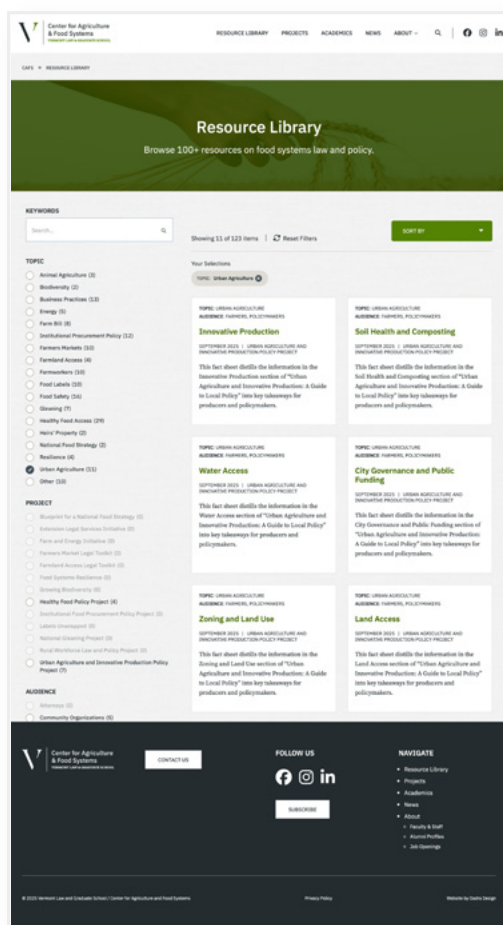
Center for Agriculture & Food Systems
VERMONT LAW & GRADUATE SCHOOL

RESOURCE LIBRARY PROJECTS ACADEMICS NEWS ABOUT

CAFS > RESOURCE LIBRARY

Resource Library
Browse 100+ resources on food systems law and policy.

KEYWORDS
Search...

TOPIC
Animal Agriculture (3)
Biodiversity (2)
Business Practices (13)
Energy (5)
Farm Bill (8)
Institutional Procurement Policy (12)
Farmers Markets (10)
Farmland Access (4)
Farmworkers (10)
Food Labels (10)
Food Safety (16)
Gleaning (7)
Healthy Food Access (29)
Heirs' Property (2)
National Food Strategy (2)
Resilience (4)
Urban Agriculture (11)
Other (10)

PROJECT
Blueprint for a National Food Strategy (0)
Extension Legal Services Initiative (0)
Farm and Energy Initiative (0)
Farmers Market Legal Toolkit (0)
Farmland Access Legal Toolkit (0)
Food Systems Resilience (0)
Growing Biodiversity (0)
Healthy Food Policy Project (4)
Institutional Food Procurement Policy Project (0)
Labels Unwrapped (0)
National Gleaning Project (0)
Rural Workforce Law and Policy Project (0)
Urban Agriculture and Innovative Production Policy Project (7)

AUDIENCE
Attorneys (0)
Community Organizations (5)

Showing 11 of 123 items | Reset Filters

SORT BY

Your Selections
TOPIC: Urban Agriculture

TOPIC: URBAN AGRICULTURE
AUDIENCE: FARMERS, POLICYMAKERS
Innovative Production
SEPTEMBER 2025 | URBAN AGRICULTURE AND INNOVATIVE PRODUCTION POLICY PROJECT
This fact sheet distills the information in the Innovative Production section of "Urban Agriculture and Innovative Production: A Guide to Local Policy" into key takeaways for producers and policymakers.

TOPIC: URBAN AGRICULTURE
AUDIENCE: FARMERS, POLICYMAKERS
Soil Health and Composting
SEPTEMBER 2025 | URBAN AGRICULTURE AND INNOVATIVE PRODUCTION POLICY PROJECT
This fact sheet distills the information in the Soil Health and Composting section of "Urban Agriculture and Innovative Production: A Guide to Local Policy" into key takeaways for producers and policymakers.

TOPIC: URBAN AGRICULTURE
AUDIENCE: FARMERS, POLICYMAKERS
Water Access
SEPTEMBER 2025 | URBAN AGRICULTURE AND INNOVATIVE PRODUCTION POLICY PROJECT
This fact sheet distills the information in the Water Access section of "Urban Agriculture and Innovative Production: A Guide to Local Policy" into key takeaways for producers and policymakers.

TOPIC: URBAN AGRICULTURE
AUDIENCE: FARMERS, POLICYMAKERS
City Governance and Public Funding
SEPTEMBER 2025 | URBAN AGRICULTURE AND INNOVATIVE PRODUCTION POLICY PROJECT
This fact sheet distills the information in the City Governance and Public Funding section of "Urban Agriculture and Innovative Production: A Guide to Local Policy" into key takeaways for producers and policymakers.

TOPIC: URBAN AGRICULTURE
AUDIENCE: FARMERS, POLICYMAKERS
Zoning and Land Use
SEPTEMBER 2025 | URBAN AGRICULTURE AND INNOVATIVE PRODUCTION POLICY PROJECT
This fact sheet distills the information in the Zoning and Land Use section of "Urban Agriculture and Innovative Production: A Guide to Local Policy" into key takeaways for producers and policymakers.

TOPIC: URBAN AGRICULTURE
AUDIENCE: FARMERS, POLICYMAKERS
Land Access
SEPTEMBER 2025 | URBAN AGRICULTURE AND INNOVATIVE PRODUCTION POLICY PROJECT
This fact sheet distills the information in the Land Access section of "Urban Agriculture and Innovative Production: A Guide to Local Policy" into key takeaways for producers and policymakers.

Center for Agriculture & Food Systems
VERMONT LAW & GRADUATE SCHOOL

CONTACT US

FOLLOW US

SUBSCRIBE

NAVIGATE
Resource Library
Projects
Academics
News
About
Faculty & Staff
Alumni Profiles
Job Openings

© 2025 Vermont Law and Graduate School / Center for Agriculture and Food Systems

Privacy Policy

Website by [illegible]